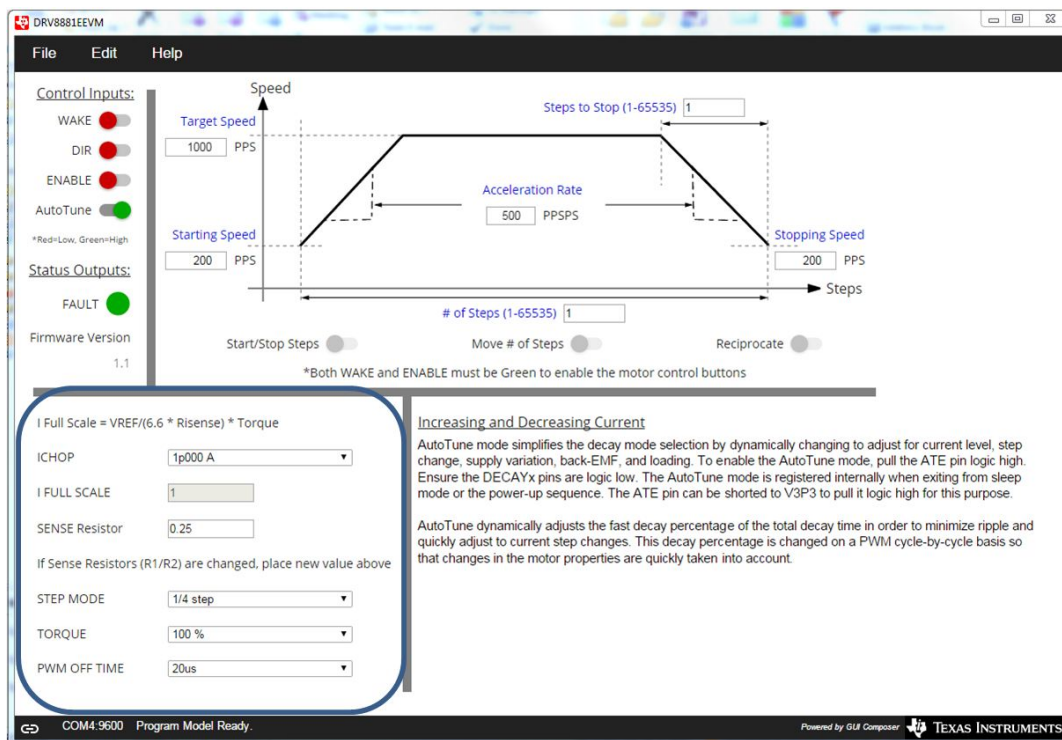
DRV8881EEVM

File Edit Help

Control Inputs:

WAKE

DIR

ENABLE

AutoTune

*Red=Low, Green=High

Status Outputs:

FAULT

Firmware Version

1.1

Speed

Target Speed

1000 PPS

Steps to Stop (1-65535) 1

Acceleration Rate

500 PPSPS

Starting Speed

200 PPS

Stopping Speed

200 PPS

Steps

# of Steps (1-65535) 1

Start/Stop Steps

Move # of Steps

Reciprocate

*Both WAKE and ENABLE must be Green to enable the motor control buttons

I Full Scale = VREF/(6.6 * Risense) * Torque

ICHOP 1p000 A

I FULL SCALE 1

SENSE Resistor 0.25

If Sense Resistors (R1/R2) are changed, place new value above

STEP MODE 1/4 step

TORQUE 100 %

PWM OFF TIME 20us

Increasing and Decreasing Current

AutoTune mode simplifies the decay mode selection by dynamically changing to adjust for current level, step change, supply variation, back-EMF, and loading. To enable the AutoTune mode, pull the ATE pin logic high. Ensure the DECAYx pins are logic low. The AutoTune mode is registered internally when exiting from sleep mode or the power-up sequence. The ATE pin can be shorted to V3P3 to pull it logic high for this purpose.

AutoTune dynamically adjusts the fast decay percentage of the total decay time in order to minimize ripple and quickly adjust to current step changes. This decay percentage is changed on a PWM cycle-by-cycle basis so that changes in the motor properties are quickly taken into account.

COM4:9600 Program Model Ready.

Powered by GUI Composer TEXAS INSTRUMENTS